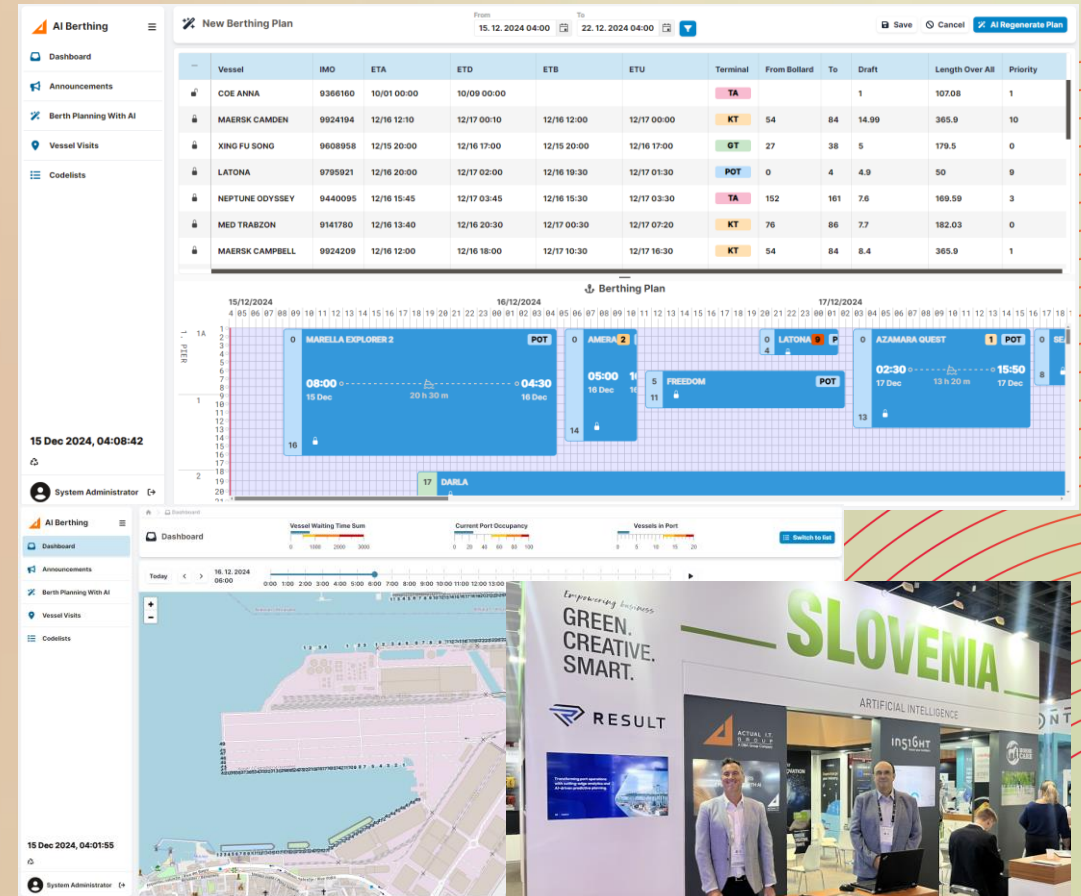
AI Berthing

Dashboard
Announcements
Berth Planning With AI
Vessel Visits
Codelists

15 Dec 2024, 04:08:42

System Administrator

New Berthing Plan

From 15. 12. 2024 04:00
To 22. 12. 2024 04:00

Save
Cancel
AI Regenerate Plan

| — | Vessel | IMO | ETA | ETD | ETB | ETU | Terminal | From Bollard | To | Draft | Length Over All | Priority |
|---|---|---|---|---|---|---|---|---|---|---|---|---|
| | COE ANNA | 9366160 | 10/01 00:00 | 10/09 00:00 | | | TA | | | 1 | 107.08 | 1 |
| | MAERSK CAMDEN | 9924194 | 12/16 12:10 | 12/17 00:10 | 12/16 12:00 | 12/17 00:00 | KT | 54 | 84 | 14.99 | 365.9 | 10 |
| | XING FU SONG | 9608958 | 12/15 20:00 | 12/16 17:00 | 12/15 20:00 | 12/16 17:00 | GT | 27 | 38 | 5 | 179.5 | 0 |
| | LATONA | 9795921 | 12/16 20:00 | 12/17 02:00 | 12/16 19:30 | 12/17 01:30 | POT | 0 | 4 | 4.9 | 50 | 9 |
| | NEPTUNE ODYSSEY | 9440095 | 12/16 15:45 | 12/17 03:45 | 12/16 15:30 | 12/17 03:30 | TA | 152 | 161 | 7.6 | 169.59 | 3 |
| | MED TRABZON | 9141780 | 12/16 13:40 | 12/16 20:30 | 12/17 00:30 | 12/17 07:20 | KT | 76 | 86 | 7.7 | 182.03 | 0 |
| | MAERSK CAMPBELL | 9924209 | 12/16 21:00 | 12/16 18:00 | 12/17 10:30 | 12/17 16:30 | KT | 54 | 84 | 8.4 | 365.9 | 1 |

Berthing Plan

15/12/2024 16/12/2024 17/12/2024
4 05 06 07 08 09 10 11 12 13 14 15 16 17 18 19 20 21 22 23 00 01 02 03 04 05 06 07 08 09 10 11 12 13 14 15 16 17 18 19 20 21 22 23 00 01 02 03 04 05 06 07 08 09 10 11 12 13 14 15 16 17

1. PIER 1A 1 2
1 2 3 4 5 6 7 8 9 10 11 12 13 14 15 16 17 18 19 20

0 MARELLA EXPLORER 2 POT
08:00 04:30
15 Dec 20 h 30 m 16 Dec
16

0 AMERA 2
05:00
16 Dec
14

5 FREEDOM POT
11

LATONA 9 P
0 4

0 AZAMARA QUEST 1 POT
02:30 15:50
17 Dec 13 h 20 m 17 Dec
13

0 SE
8

17 DARLA

AI Berthing
Dashboard
Announcements
Berth Planning With AI
Vessel Visits
Codelists

Dashboard

Dashboard
Vessel Waiting Time Sum 0 1000 2000 3000
Current Port Occupancy 0 20 40 60 80 100
Vessels in Port 0 5 10 15 20
Switch to list

Today 16. 12. 2024 06:00
0:00 1:00 2:00 3:00 4:00 5:00 6:00 7:00 8:00 9:00 10:00 11:00 12:00 13:00

15 Dec 2024, 04:01:55
System Administrator

Empowering business
GREEN. CREATIVE. SMART.
RESULT
Transforming port operations with cutting-edge analytics and AI-driven predictive planning.
SLOVENIA
ARTIFICIAL INTELLIGENCE
ACTUAL I.T.
INSIGHT